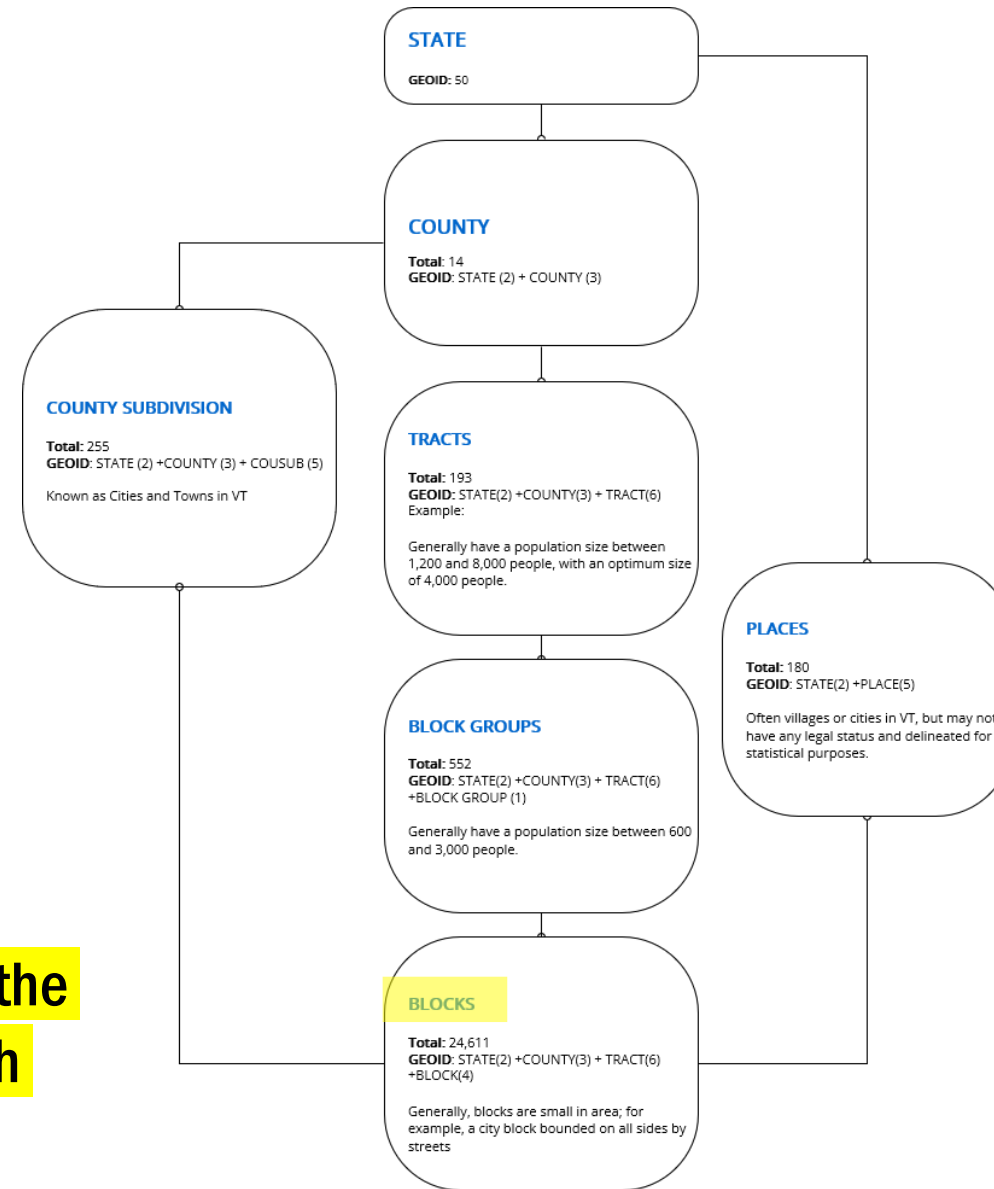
STATE

GEOID: 50

COUNTY

Total: 14
GEOID: STATE (2) + COUNTY (3)

COUNTY SUBDIVISION

Total: 255
GEOID: STATE (2) +COUNTY (3) + COUSUB (5)

Known as Cities and Towns in VT

TRACTS

Total: 193
GEOID: STATE(2) +COUNTY(3) + TRACT(6)
Example:

Generally have a population size between 1,200 and 8,000 people, with an optimum size of 4,000 people.

PLACES

Total: 180
GEOID: STATE(2) +PLACE(5)

Often villages or cities in VT, but may not have any legal status and delineated for statistical purposes.

BLOCK GROUPS

Total: 552
GEOID: STATE(2) +COUNTY(3) + TRACT(6) +BLOCK GROUP (1)

Generally have a population size between 600 and 3,000 people.

the
h

BLOCKS

Total: 24,611
GEOID: STATE(2) +COUNTY(3) + TRACT(6) +BLOCK(4)

Generally, blocks are small in area; for example, a city block bounded on all sides by streets